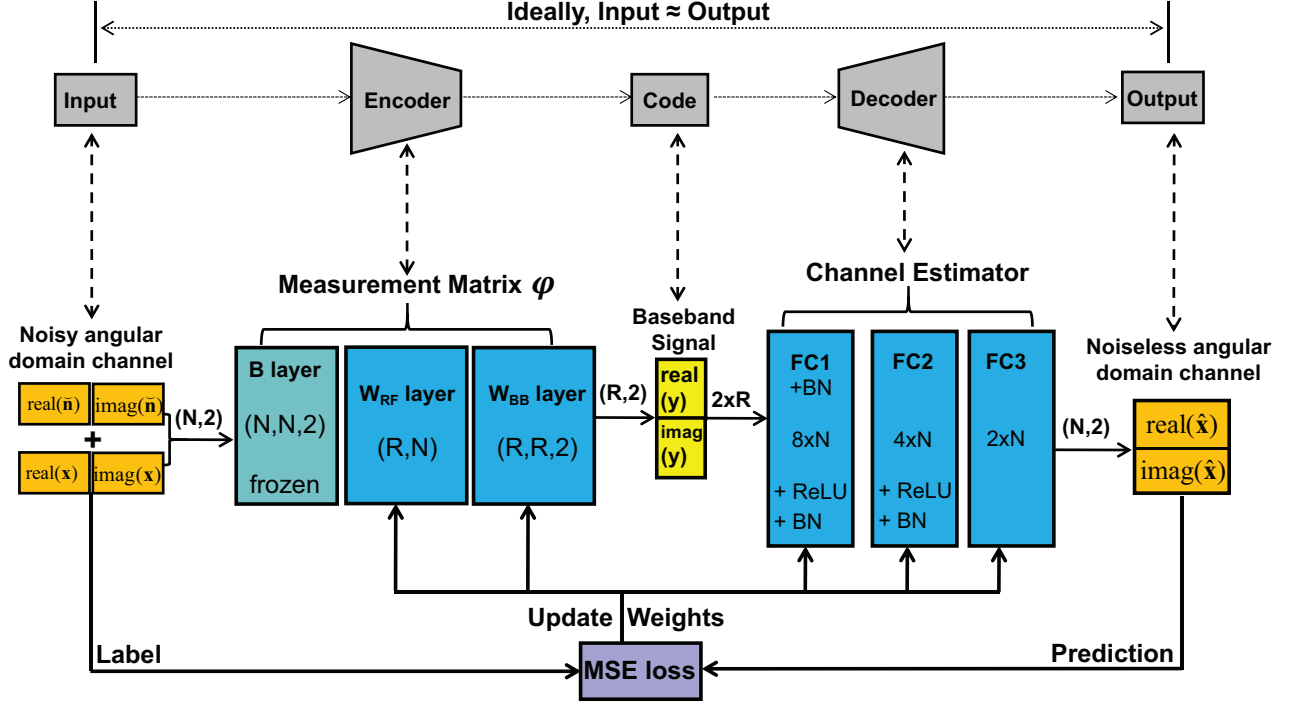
Ideally, Input ≈ Output

Input

Encoder

Code

Decoder

Output

Measurement Matrix $\varphi$

Baseband Signal

Channel Estimator

Noisy angular domain channel

real($\tilde{\mathbf{n}}$) imag($\tilde{\mathbf{n}}$)

+

real($\mathbf{x}$) imag($\mathbf{x}$)

(N,2)

B layer
(N,N,2)
frozen

W$_{RF}$ layer
(R,N)

W$_{BB}$ layer
(R,R,2)

(R,2)

real (y)

imag (y)

2xR

FC1
+BN
8xN
+ ReLU
+ BN

FC2
4xN
+ ReLU
+ BN

FC3
2xN

(N,2)

Noiseless angular domain channel

real($\hat{\mathbf{x}}$)

imag($\hat{\mathbf{x}}$)

Update Weights

Label

MSE loss

Prediction